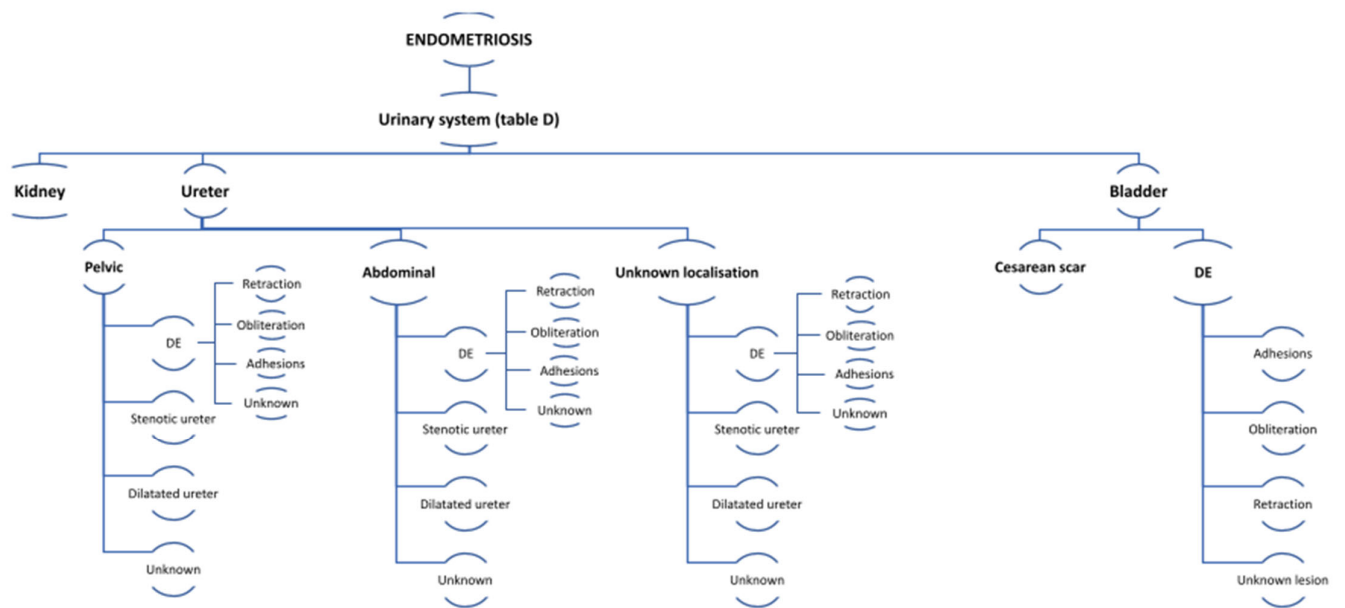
ENDOMETRIOSIS

Urinary system (table D)

Kidney

Ureter

Bladder

Pelvic

DE

Retraction

Obliteration

Adhesions

Unknown

Stenotic ureter

Dilatated ureter

Unknown

Abdominal

DE

Retraction

Obliteration

Adhesions

Unknown

Stenotic ureter

Dilatated ureter

Unknown

Unknown localisation

DE

Retraction

Obliteration

Adhesions

Unknown

Stenotic ureter

Dilatated ureter

Unknown

Cesarean scar

DE

Adhesions

Obliteration

Retraction

Unknown lesion